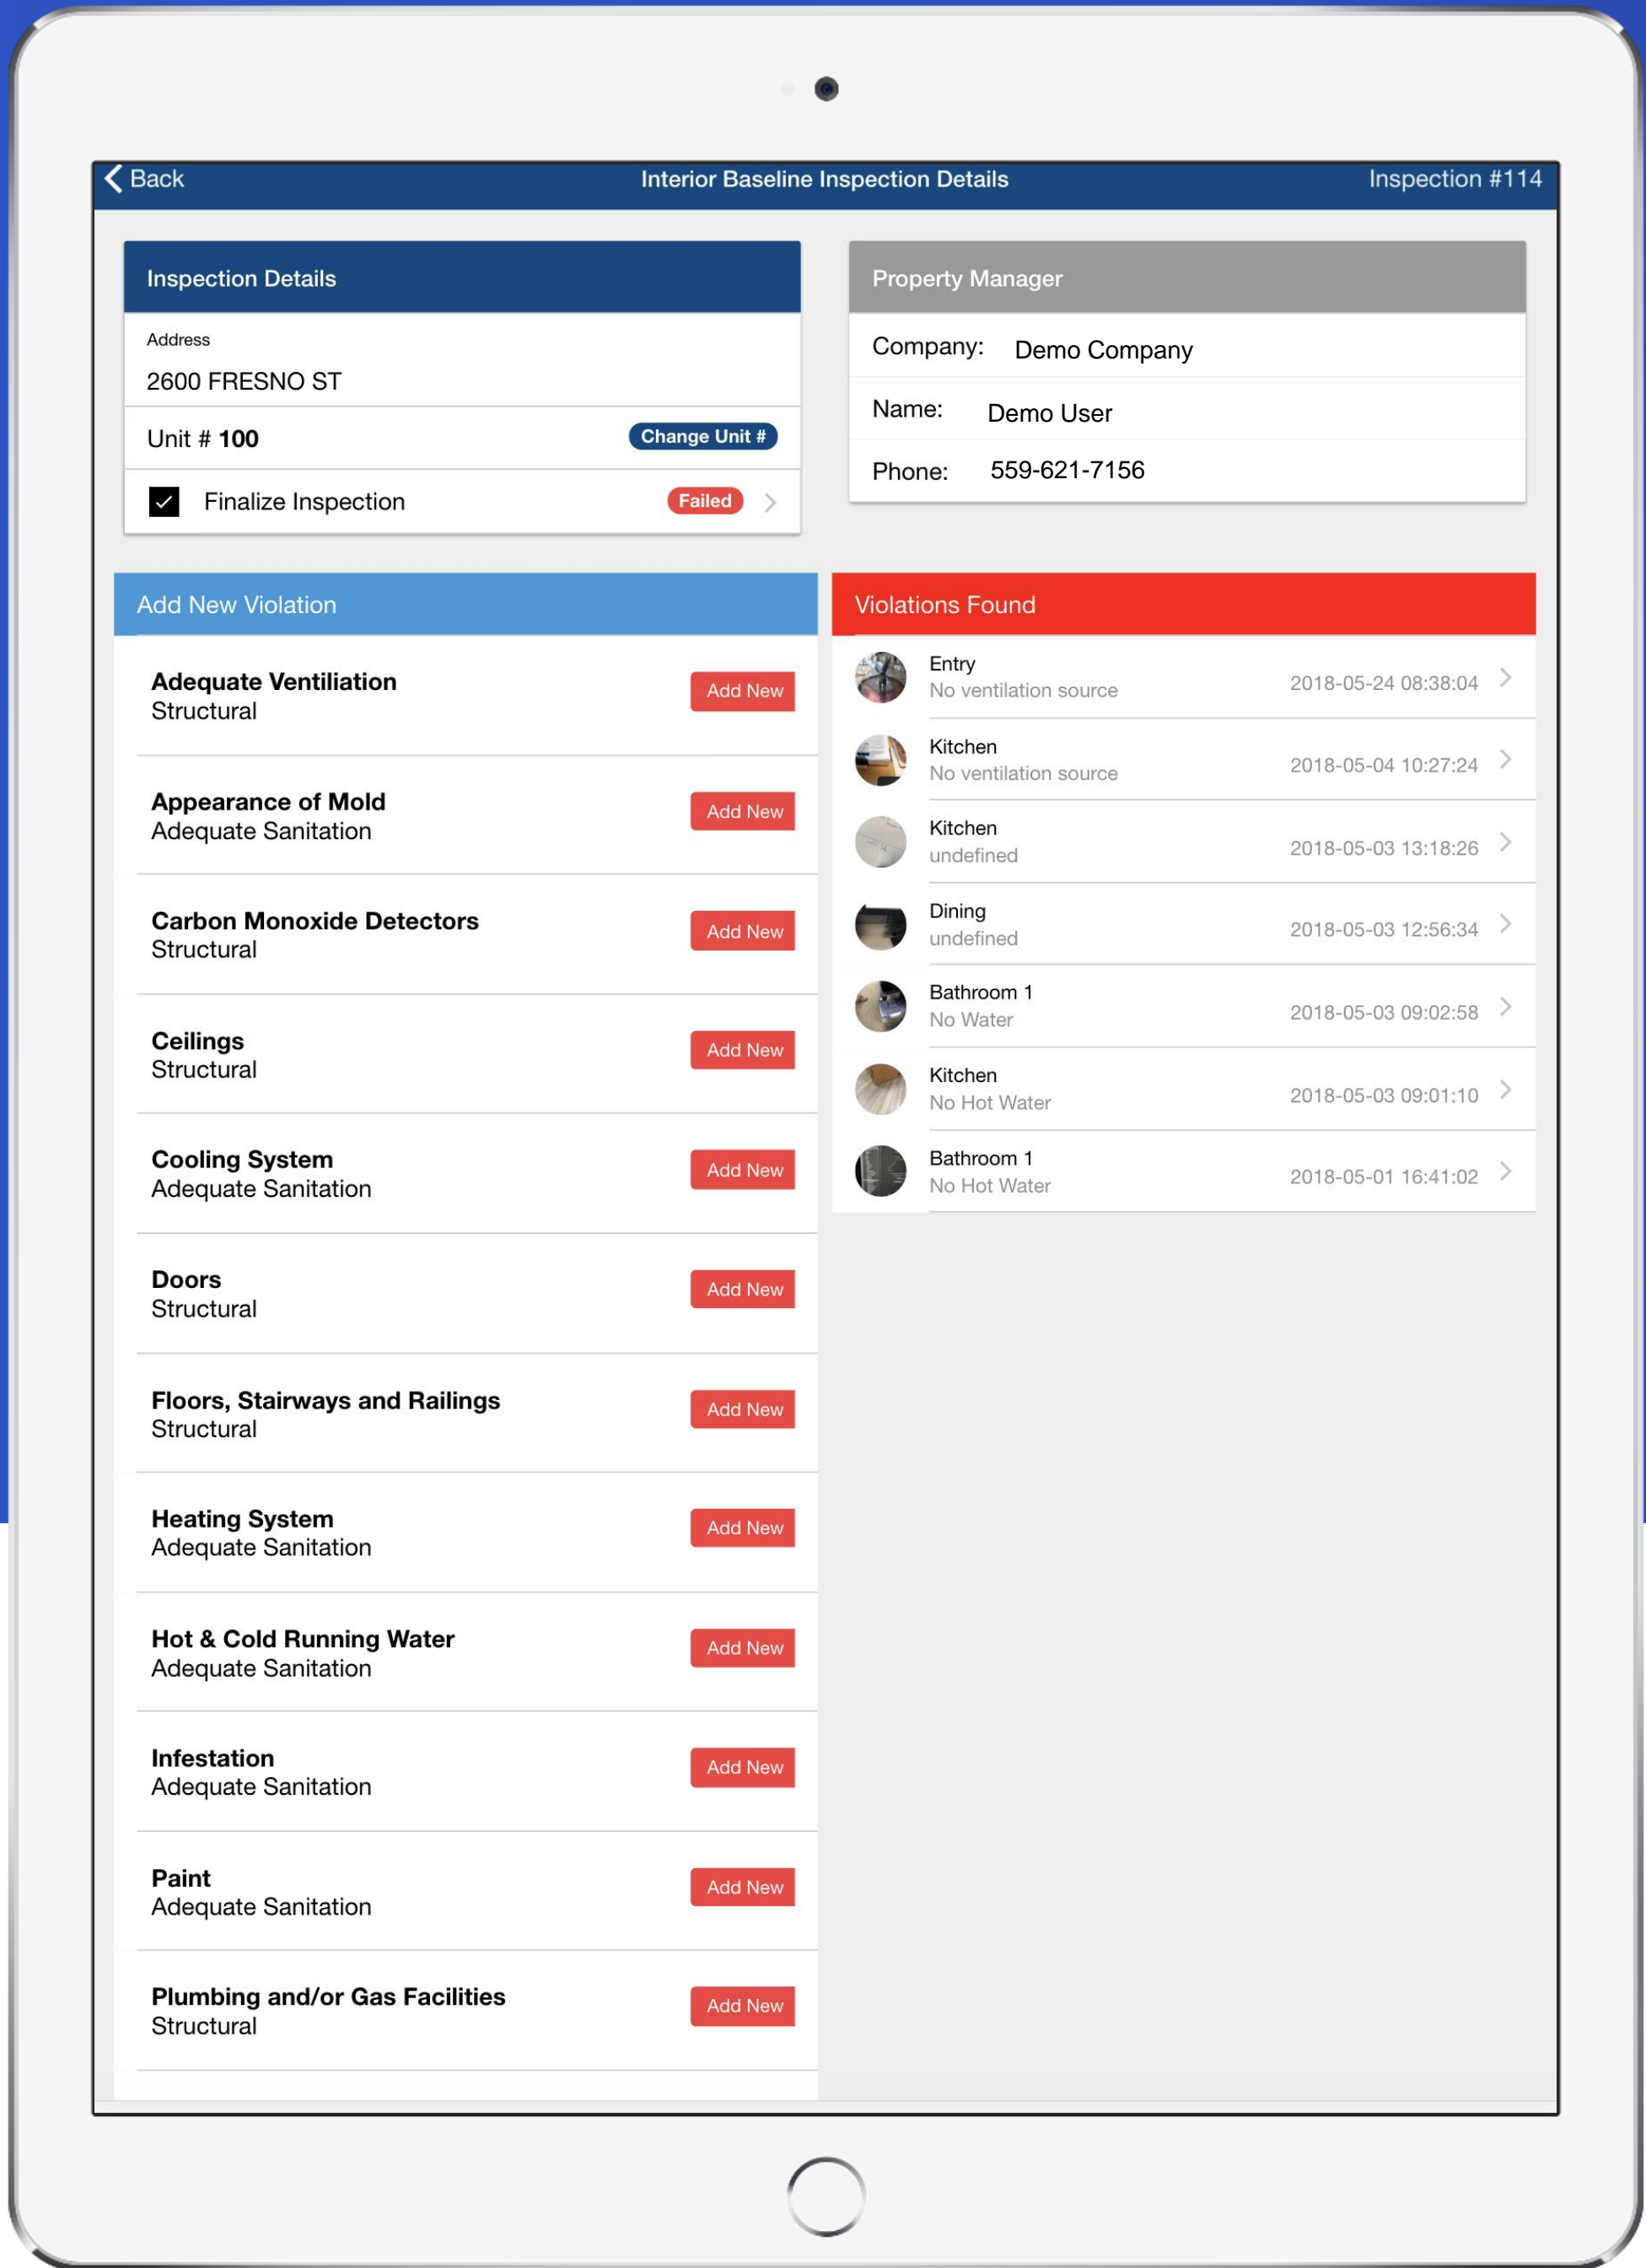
Back
Interior Baseline Inspection Details
Inspection #114

Inspection Details

Address
2600 FRESNO ST

Unit # 100
Change Unit #

Finalize Inspection
Failed

Property Manager

Company: Demo Company
Name: Demo User
Phone: 559-621-7156

Add New Violation

Adequate Ventilation
Structural
Add New

Appearance of Mold
Adequate Sanitation
Add New

Carbon Monoxide Detectors
Structural
Add New

Ceilings
Structural
Add New

Cooling System
Adequate Sanitation
Add New

Doors
Structural
Add New

Floors, Stairways and Railings
Structural
Add New

Heating System
Adequate Sanitation
Add New

Hot & Cold Running Water
Adequate Sanitation
Add New

Infestation
Adequate Sanitation
Add New

Paint
Adequate Sanitation
Add New

Plumbing and/or Gas Facilities
Structural
Add New

Violations Found

Entry
No ventilation source
2018-05-24 08:38:04

Kitchen
No ventilation source
2018-05-04 10:27:24

Kitchen
undefined
2018-05-03 13:18:26

Dining
undefined
2018-05-03 12:56:34

Bathroom 1
No Water
2018-05-03 09:02:58

Kitchen
No Hot Water
2018-05-03 09:01:10

Bathroom 1
No Hot Water
2018-05-01 16:41:02